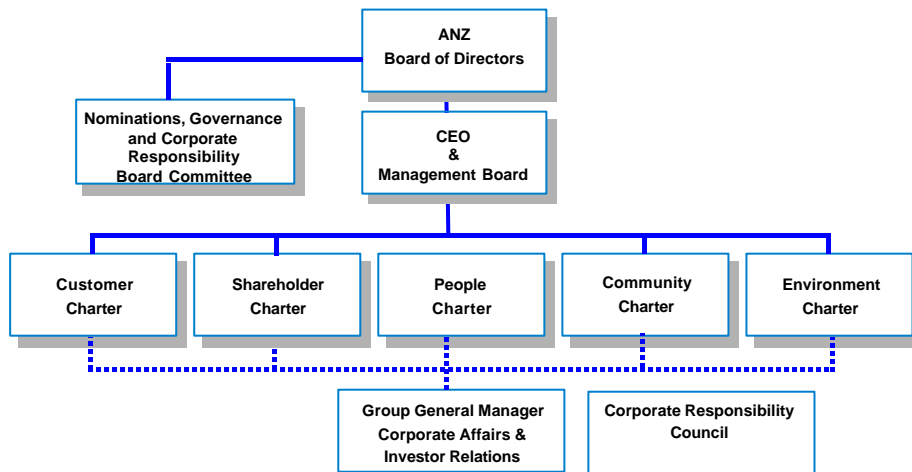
ANZ
Board of Directors

Nominations, Governance and Corporate Responsibility Board Committee

CEO
&
Management Board

Customer Charter

Shareholder Charter

People Charter

Community Charter

Environment Charter

Group General Manager Corporate Affairs & Investor Relations

Corporate Responsibility Council